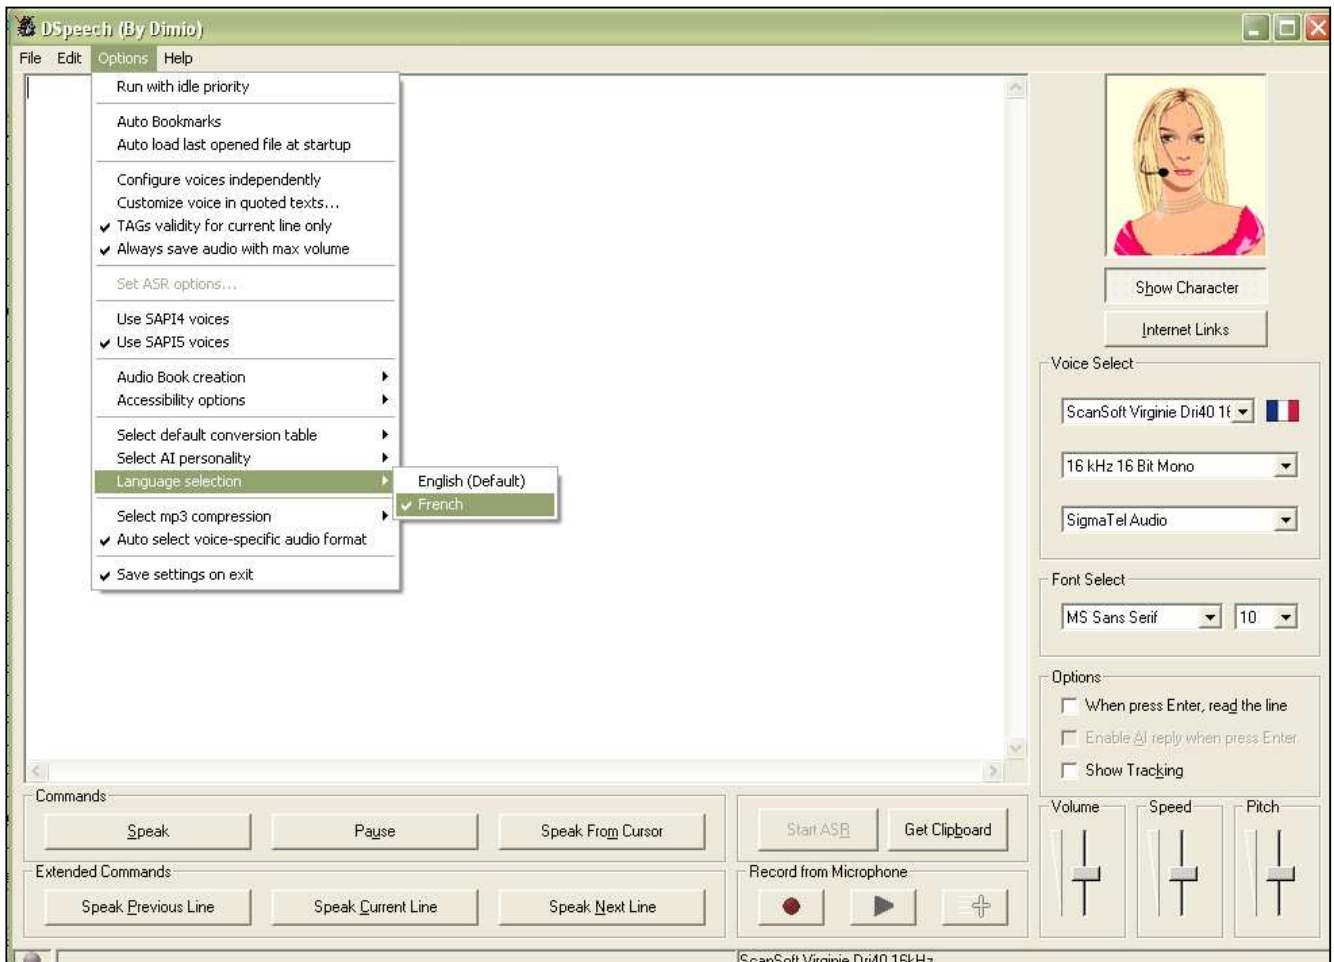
DSpeech (By Dimio)

File Edit Options Help

Run with idle priority

Auto Bookmarks
Auto load last opened file at startup

Configure voices independently
Customize voice in quoted texts...
✔ TAGs validity for current line only
✔ Always save audio with max volume

Set ASR options...

Use SAPI4 voices
✔ Use SAPI5 voices

Audio Book creation
Accessibility options

Select default conversion table
Select AI personality
Language selection

English (Default)
✔ French

Select mp3 compression
✔ Auto select voice-specific audio format

✔ Save settings on exit

Show Character

Internet Links

Voice Select

ScanSoft Virginie Dri40 16

16 kHz 16 Bit Mono

SigmaTel Audio

Font Select

MS Sans Serif

10

Options

When press Enter, read the line

Enable AI reply when press Enter

Show Tracking

Commands

Speak

Pause

Speak From Cursor

Start ASR

Get Clipboard

Extended Commands

Speak Previous Line

Speak Current Line

Speak Next Line

Record from Microphone

Volume

Speed

Pitch

ScanSoft Virginie Dri40 16kHz